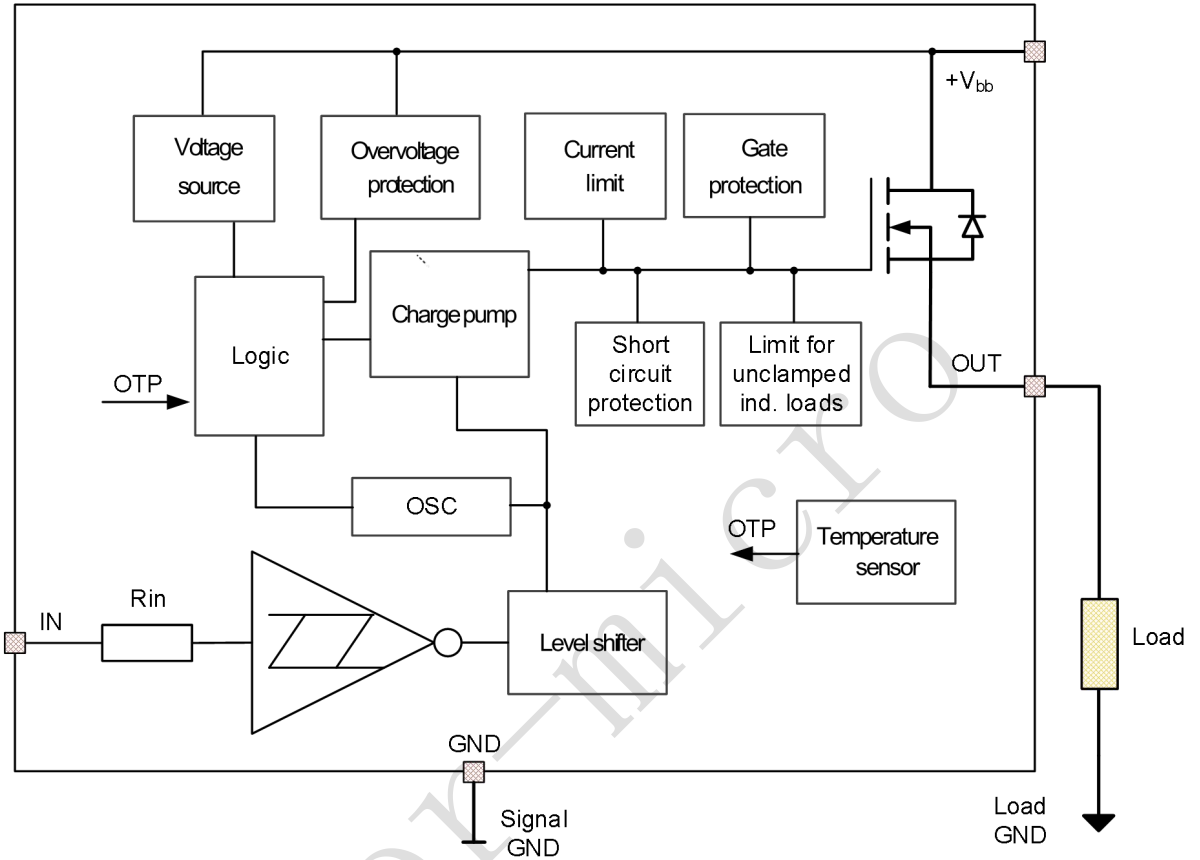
+V$_{bb}$

Vdtage source

Overvoltage protection

Current limit

Gate protection

Charge pump

Logic

Short circuit protection

Limit for unclamped ind. loads

OUT

OTP

OSC

OTP

Temperature sensor

IN

Rin

Level shifter

Load

GND

Signal GND

Load GND

micro